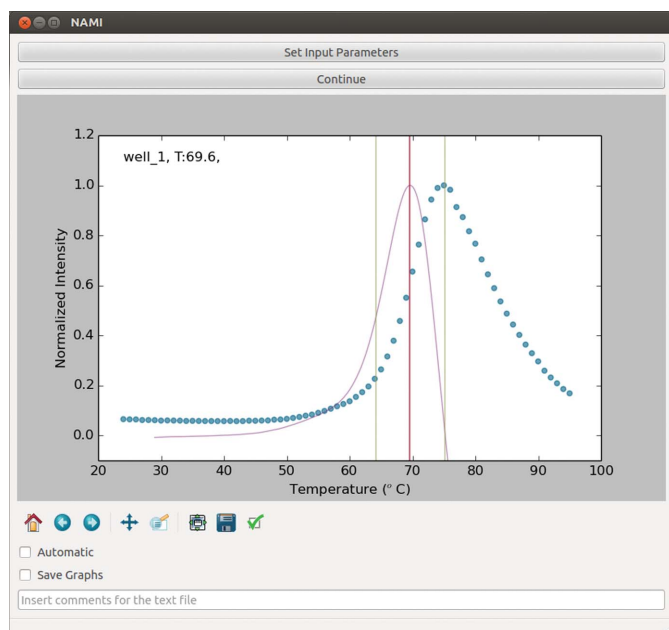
NAMI

Set Input Parameters

Continue

well_1, T:69.6,

1.2
1.0
0.8
0.6
0.4
0.2
0.0

Normalized Intensity

20 30 40 50 60 70 80 90 100

Temperature (° C)

Automatic

Save Graphs

Insert comments for the text file